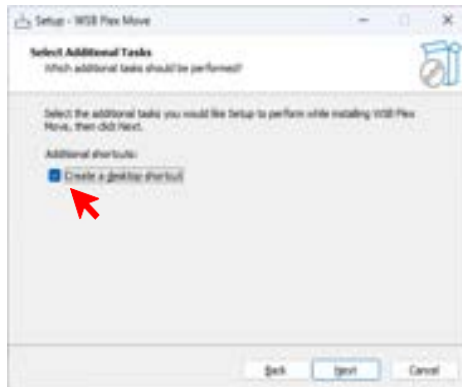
Setup - WSB Plex Move

Select Additional Tasks

Which additional tasks should be performed?

Select the additional tasks you would like Setup to perform while installing WSB Plex Move, then click Next.

Additional shortcuts:

Create a desktop shortcut

Back

Next

Cancel